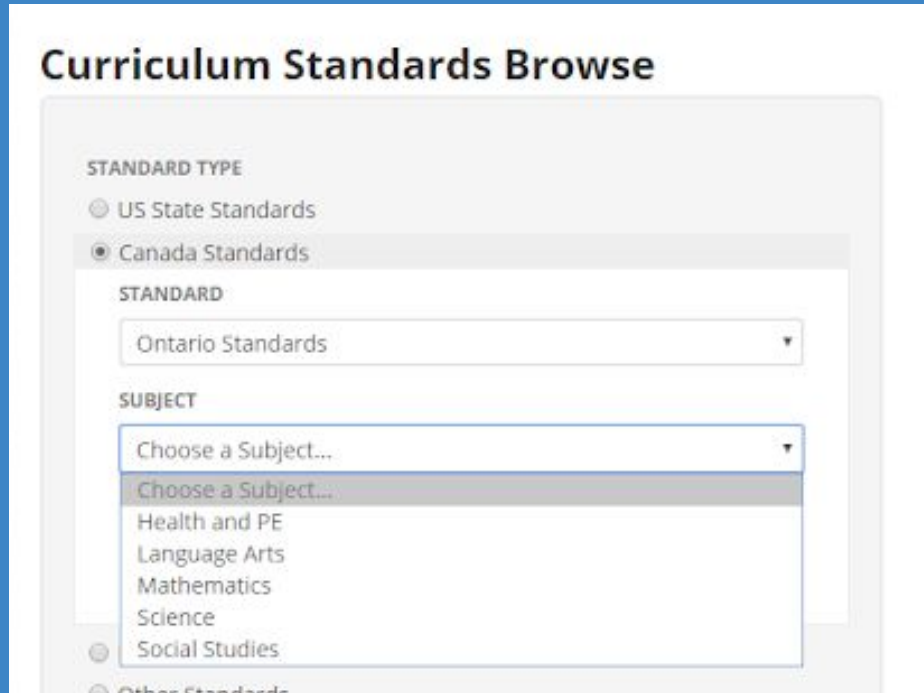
Curriculum Standards Browse

STANDARD TYPE

US State Standards

Canada Standards

STANDARD

Ontario Standards

SUBJECT

Choose a Subject...

Choose a Subject...
Health and PE
Language Arts
Mathematics
Science
Social Studies

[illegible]